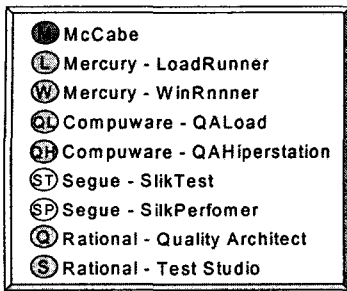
M McCabe
L Mercury - LoadRunner
W Mercury - WinRnnner
QL Compuware - QALoad
QH Compuware - QAHiperstation
ST Segue - SlikTest
SP Segue - SilkPerfomer
Q Rational - Quality Architect
S Rational - Test Studio